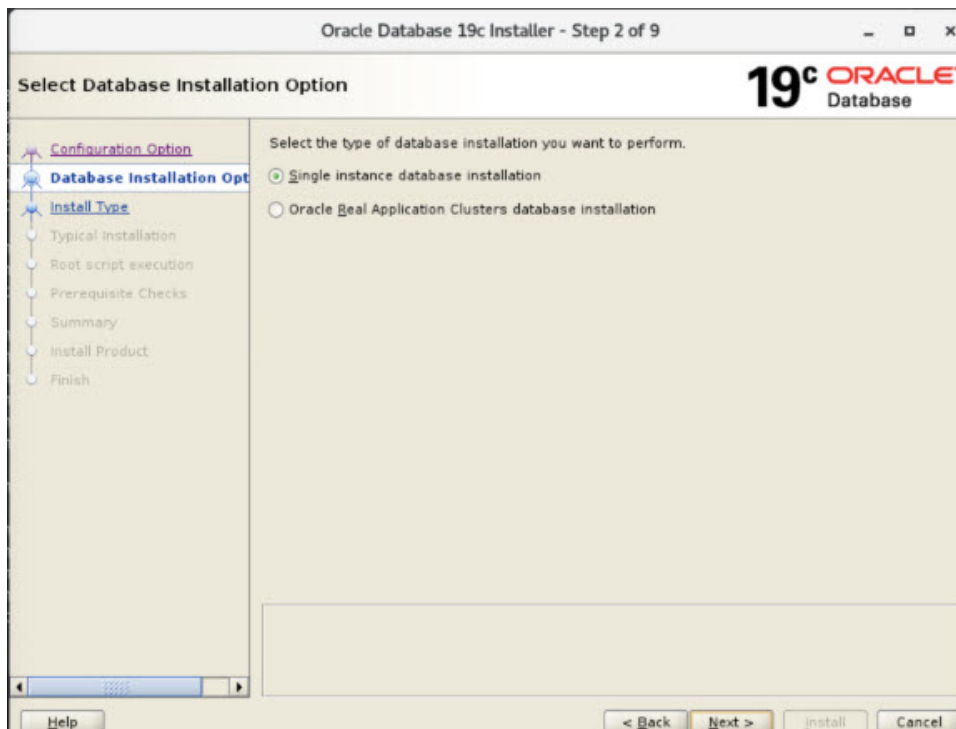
Oracle Database 19c Installer - Step 2 of 9

Select Database Installation Option

19c ORACLE Database

Configuration Option
Database Installation Opt
Install Type
Typical Installation
Root script execution
Prerequisite Checks
Summary
Install Product
Finish

Select the type of database installation you want to perform.

Single instance database installation

Oracle Real Application Clusters database installation

Help

< Back

Next >

Install

Cancel